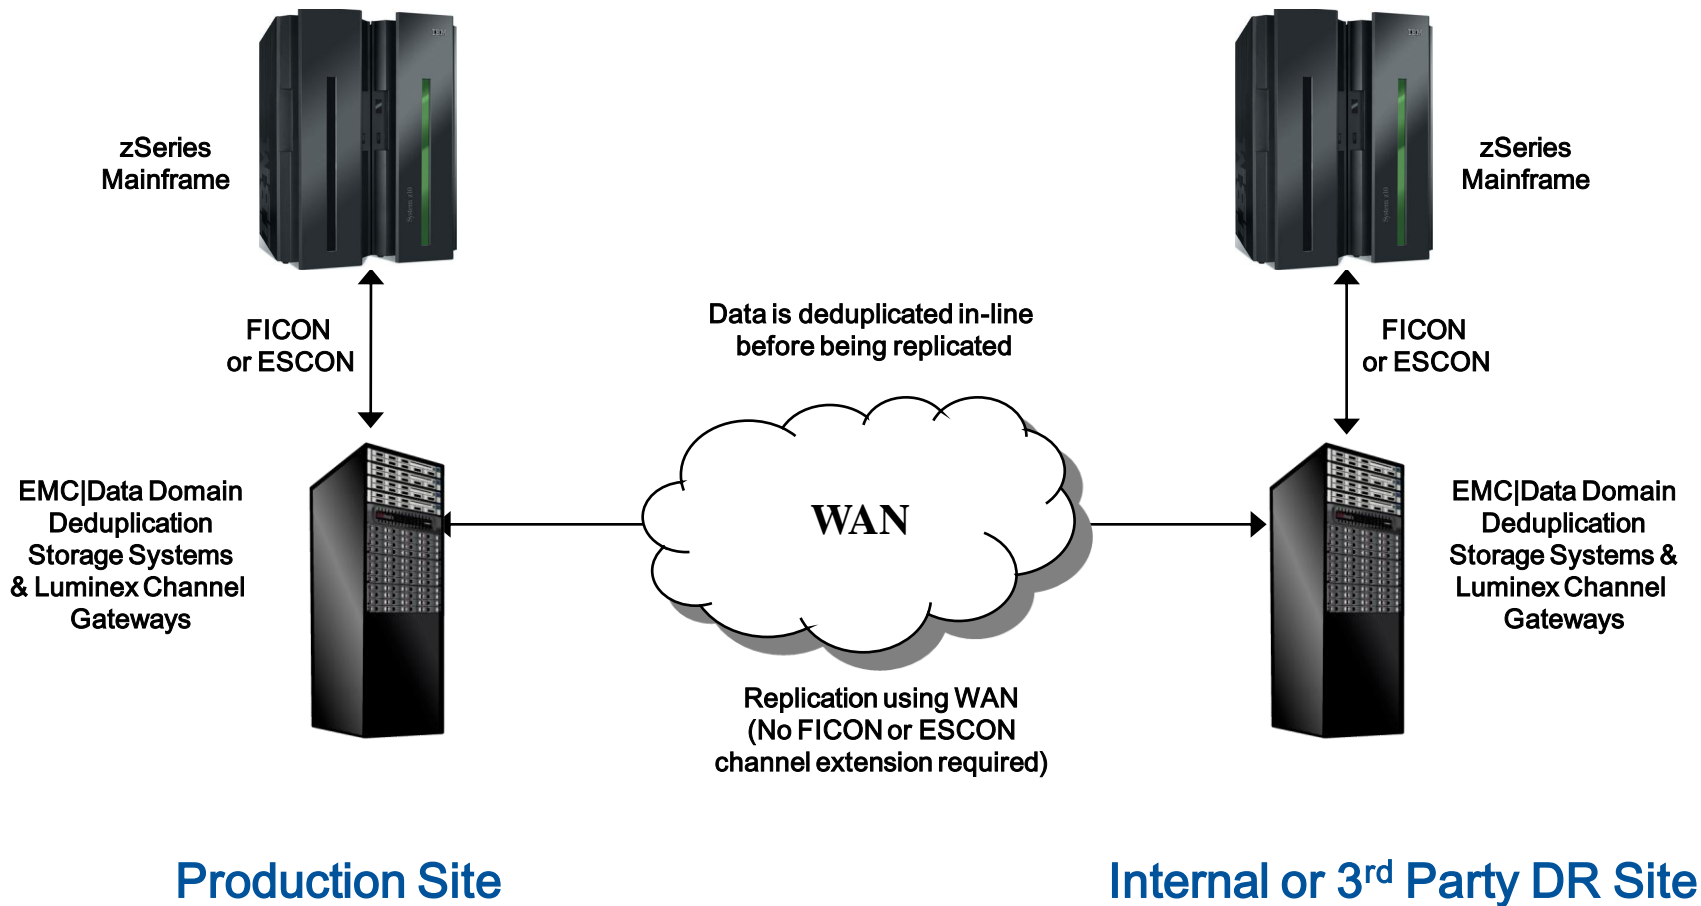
zSeries Mainframe

zSeries Mainframe

FICON or ESCON

Data is deduplicated in-line before being replicated

FICON or ESCON

EMC|Data Domain Deduplication Storage Systems & Luminex Channel Gateways

WAN

EMC|Data Domain Deduplication Storage Systems & Luminex Channel Gateways

Replication using WAN (No FICON or ESCON channel extension required)

Production Site

Internal or 3$^{rd}$ Party DR Site